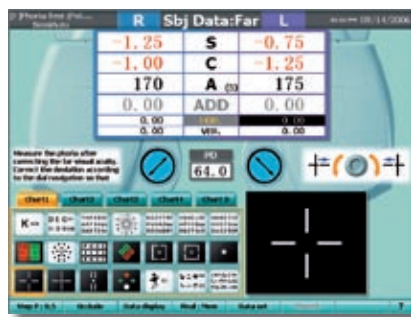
R Sbj Data:Far L

08/14/2006

-1.25 S -0.75
-1.00 C -1.25
170 A 175
0.00 ADD 0.00
0.00 HOR. 0.00
0.00 VER. 0.00

Measure the phoria after correcting the far visual acuity. Correct the deviation according to the distribution on the chart.

PD
64.0

chart1 chart2 chart3 chart4 chart5

K

?